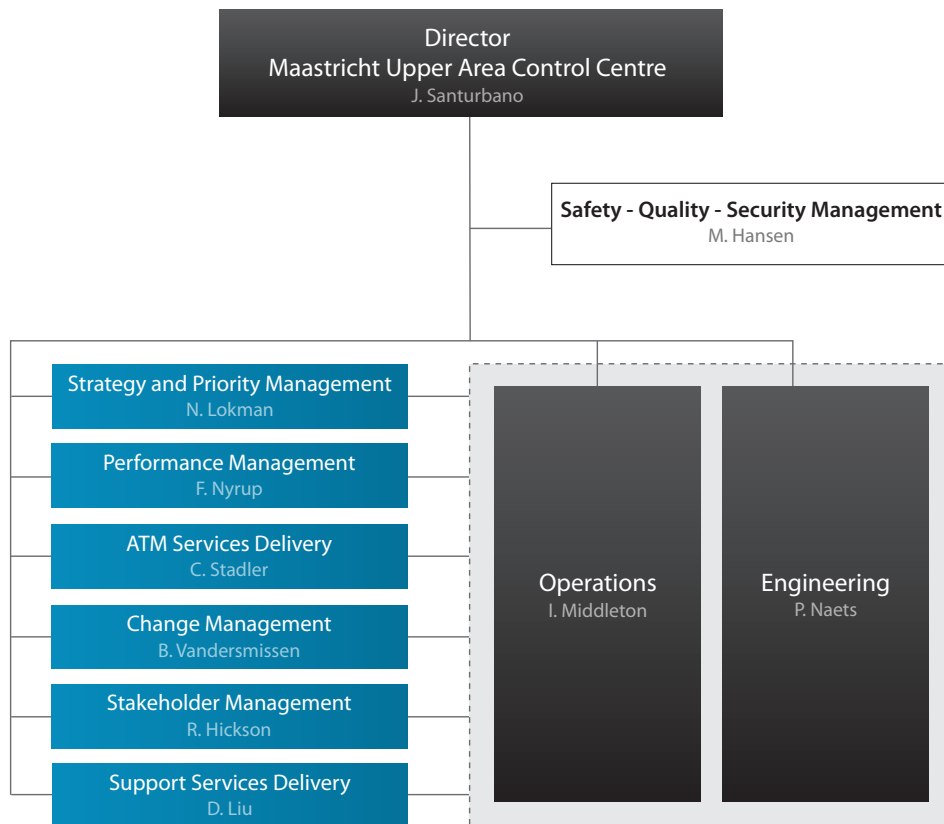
Director
Maastricht Upper Area Control Centre
J. Santurbano

Safety - Quality - Security Management
M. Hansen

Strategy and Priority Management
N. Lokman

Performance Management
F. Nyrup

ATM Services Delivery
C. Stadler

Change Management
B. Vandersmissen

Stakeholder Management
R. Hickson

Support Services Delivery
D. Liu

Operations
I. Middleton

Engineering
P. Naets